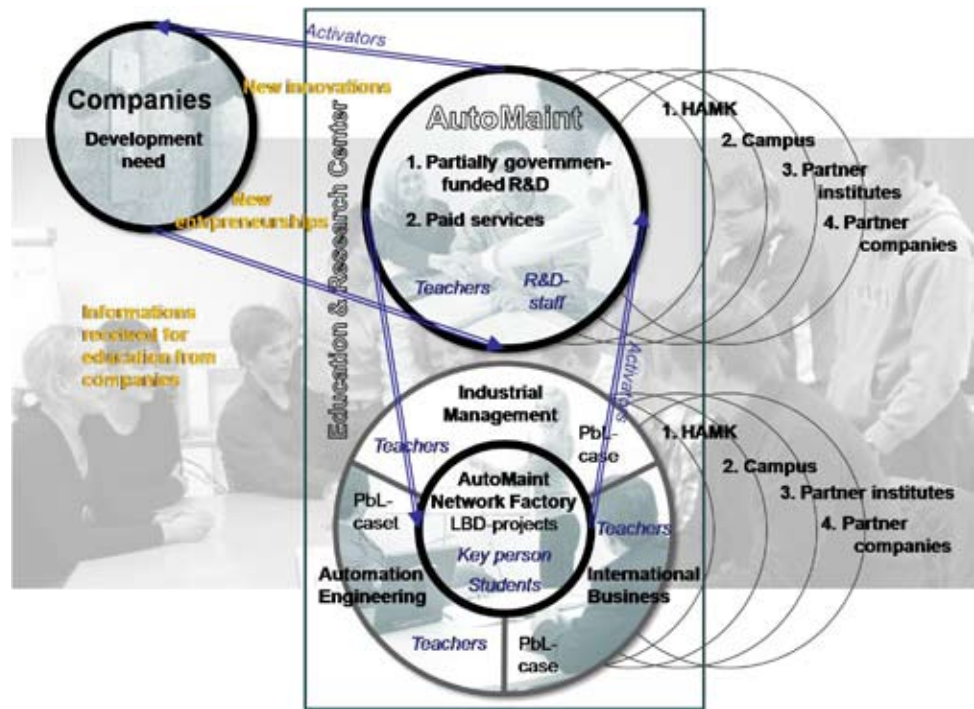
Activators

Companies

Development need

New innovations

New entrepreneurships

Education & Research Center

AutoMaint

1. Partially government-funded R&D

2. Paid services

Teachers

R&D-staff

1. HAMK

2. Campus

3. Partner institutes

4. Partner companies

Informations received for education from companies

Activators

Industrial Management

Teachers

PbL-case

AutoMaint Network Factory

LBD-projects

Key person

Students

PbL-caset

Teachers

Automation Engineering

International Business

Teachers

PbL-case

1. HAMK

2. Campus

3. Partner institutes

4. Partner companies